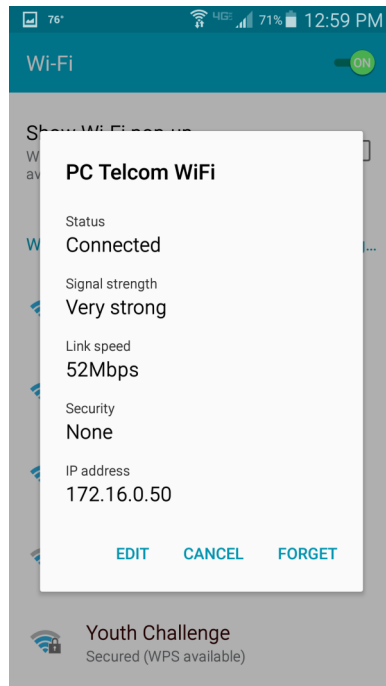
76° 4G 71% 12:59 PM

Wi-Fi ON

Show Wi-Fi pop-up

W
av

W

PC Telcom WiFi

Status
Connected

Signal strength
Very strong

Link speed
52Mbps

Security
None

IP address
172.16.0.50

EDIT CANCEL FORGET

Youth Challenge
Secured (WPS available)